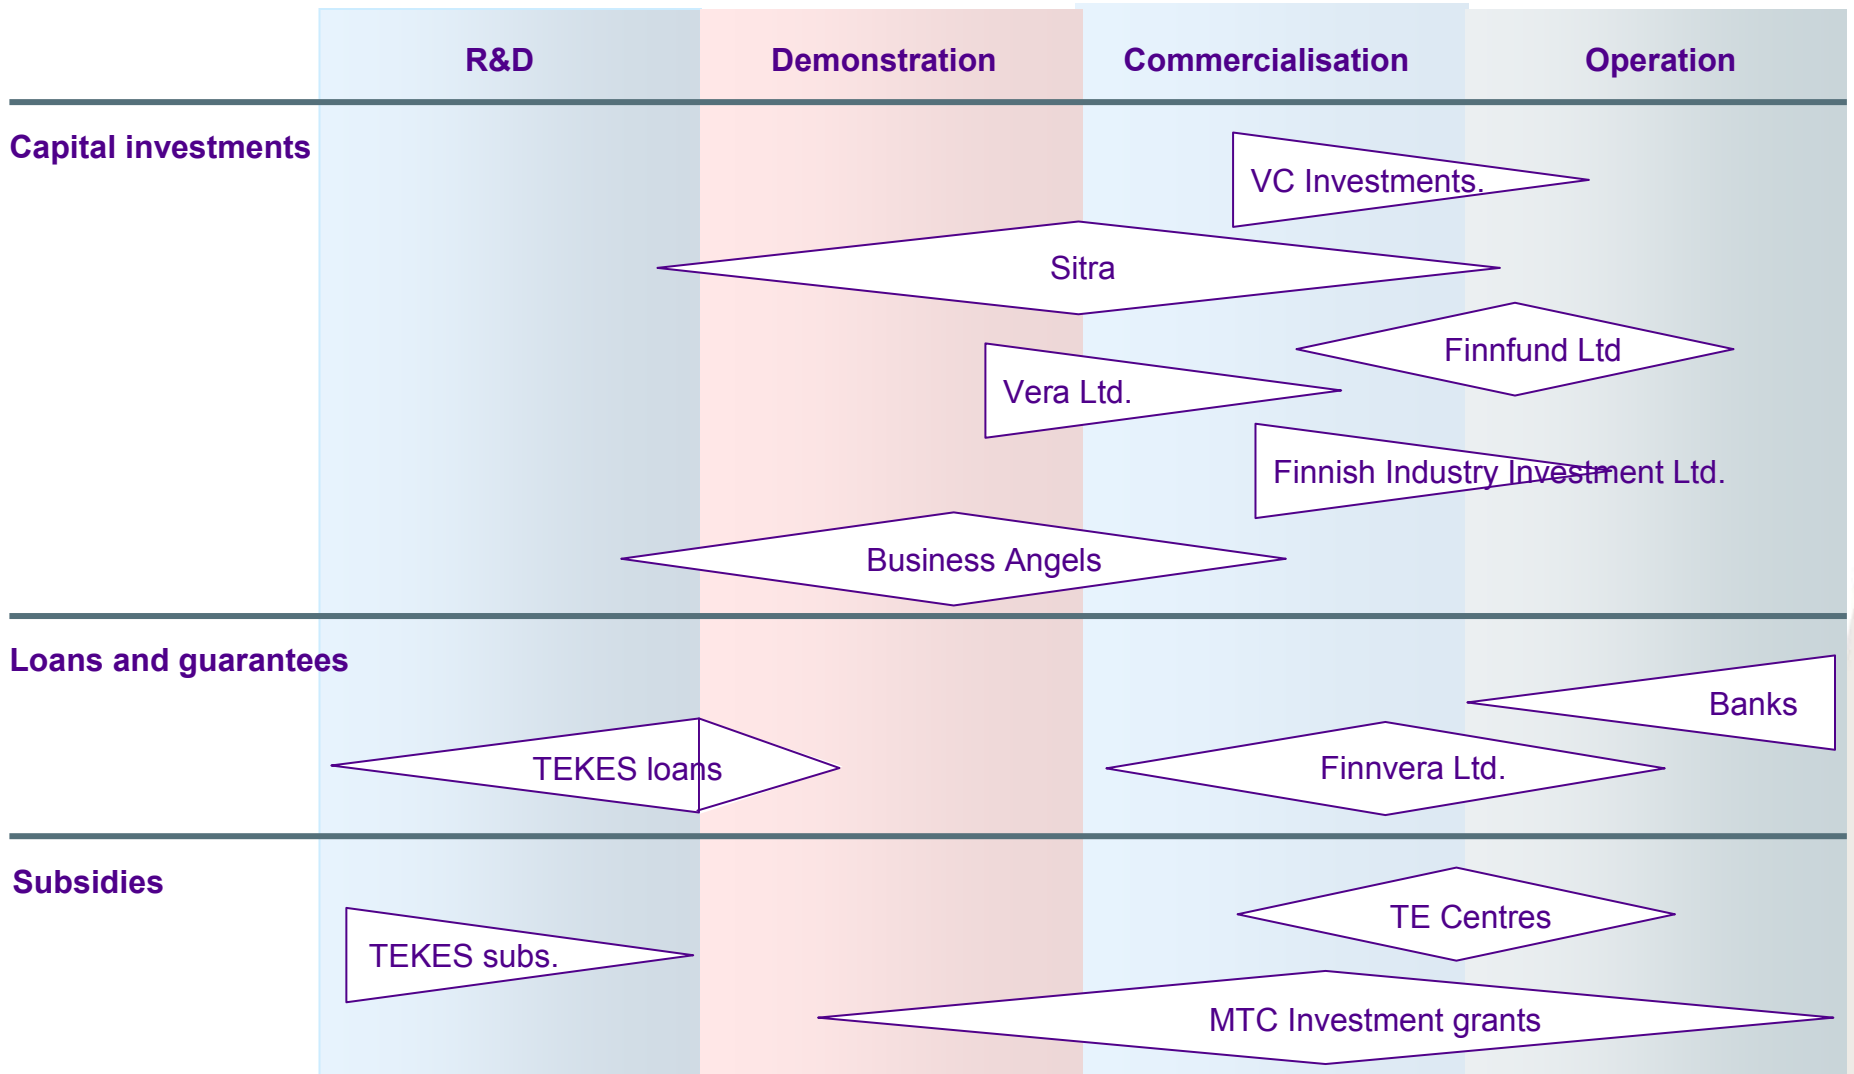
R&D
Demonstration
Commercialisation
Operation

Capital investments
VC Investments.
Sitra
Finnfund Ltd
Vera Ltd.
Finnish Industry Investment Ltd.
Business Angels

Loans and guarantees
Banks
TEKES loans
Finnvera Ltd.

Subsidies
TE Centres
TEKES subs.
MTC Investment grants